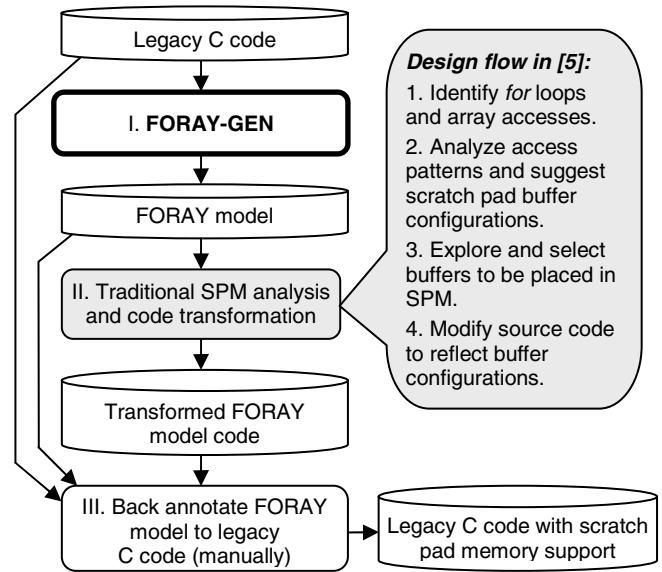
Legacy C code

I. FORAY-GEN

FORAY model

II. Traditional SPM analysis and code transformation

Transformed FORAY model code

III. Back annotate FORAY model to legacy C code (manually)

Legacy C code with scratch pad memory support

Design flow in [5]:

1. Identify for loops and array accesses.

2. Analyze access patterns and suggest scratch pad buffer configurations.

3. Explore and select buffers to be placed in SPM.

4. Modify source code to reflect buffer configurations.